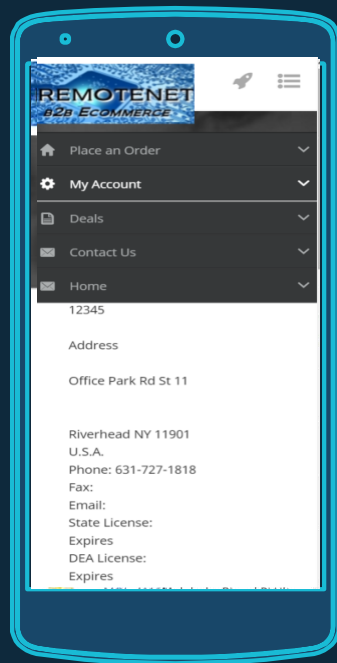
REMOTENET
B2B ECOMMERCE

Place an Order
My Account
Deals
Contact Us
Home

12345

Address

Office Park Rd St 11

Riverhead NY 11901
U.S.A.
Phone: 631-727-1818
Fax:
Email:
State License:
Expires
DEA License:
Expires
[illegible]